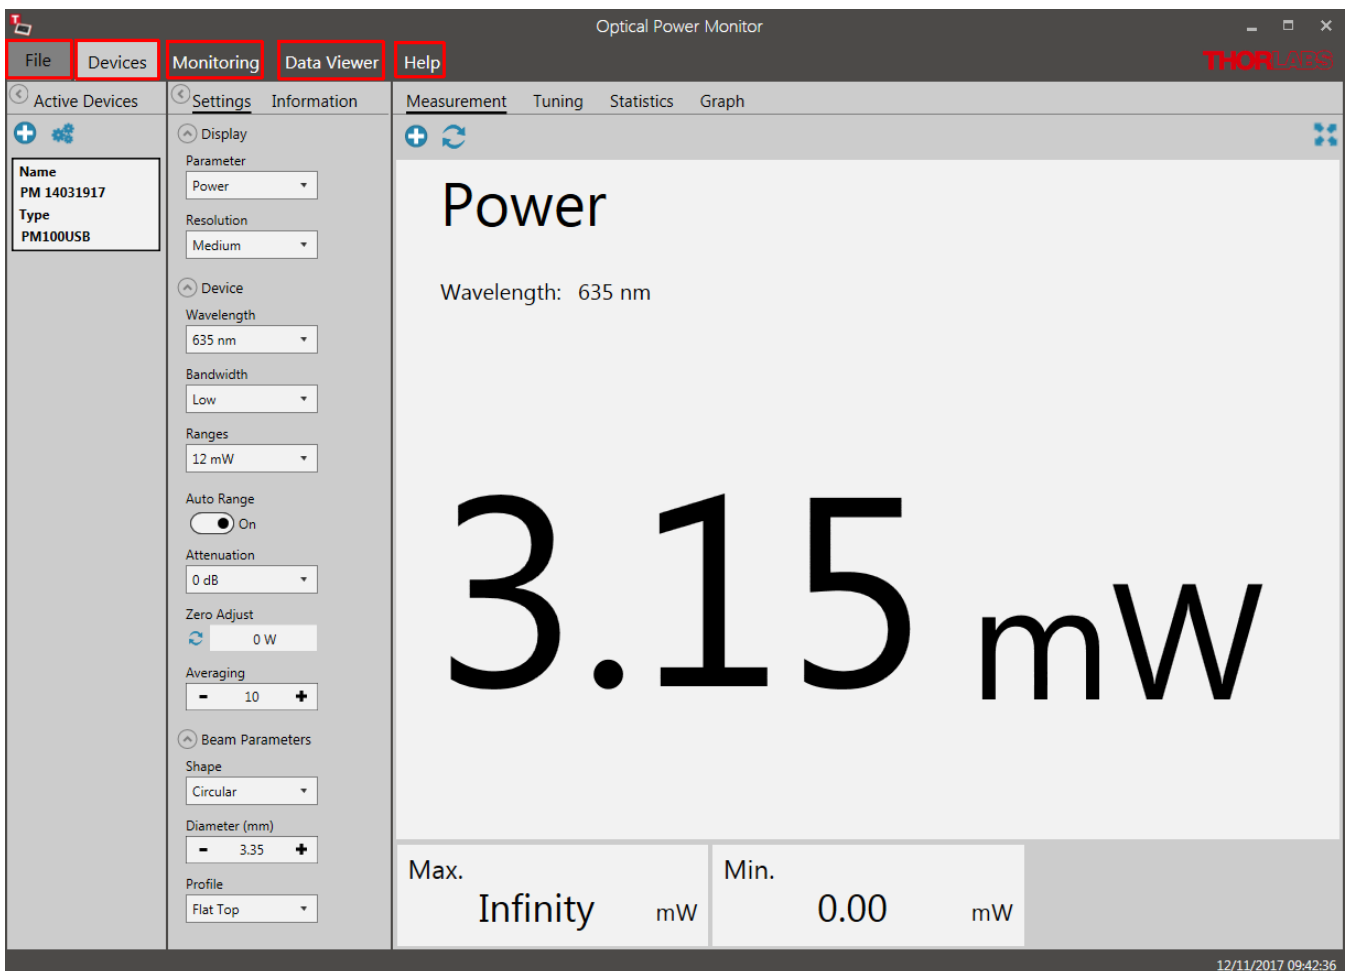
Optical Power Monitor

File Devices Monitoring Data Viewer Help

THORLABS

Active Devices

Name
PM 14031917
Type
PM100USB

Settings Information

Display
Parameter
Power
Resolution
Medium

Device
Wavelength
635 nm
Bandwidth
Low
Ranges
12 mW
Auto Range
On
Attenuation
0 dB
Zero Adjust
0 W
Averaging
10

Beam Parameters
Shape
Circular
Diameter (mm)
3.35
Profile
Flat Top

Measurement Tuning Statistics Graph

Power

Wavelength: 635 nm

3.15 mW

Max.
Infinity mW

Min.
0.00 mW

12/11/2017 09:42:36